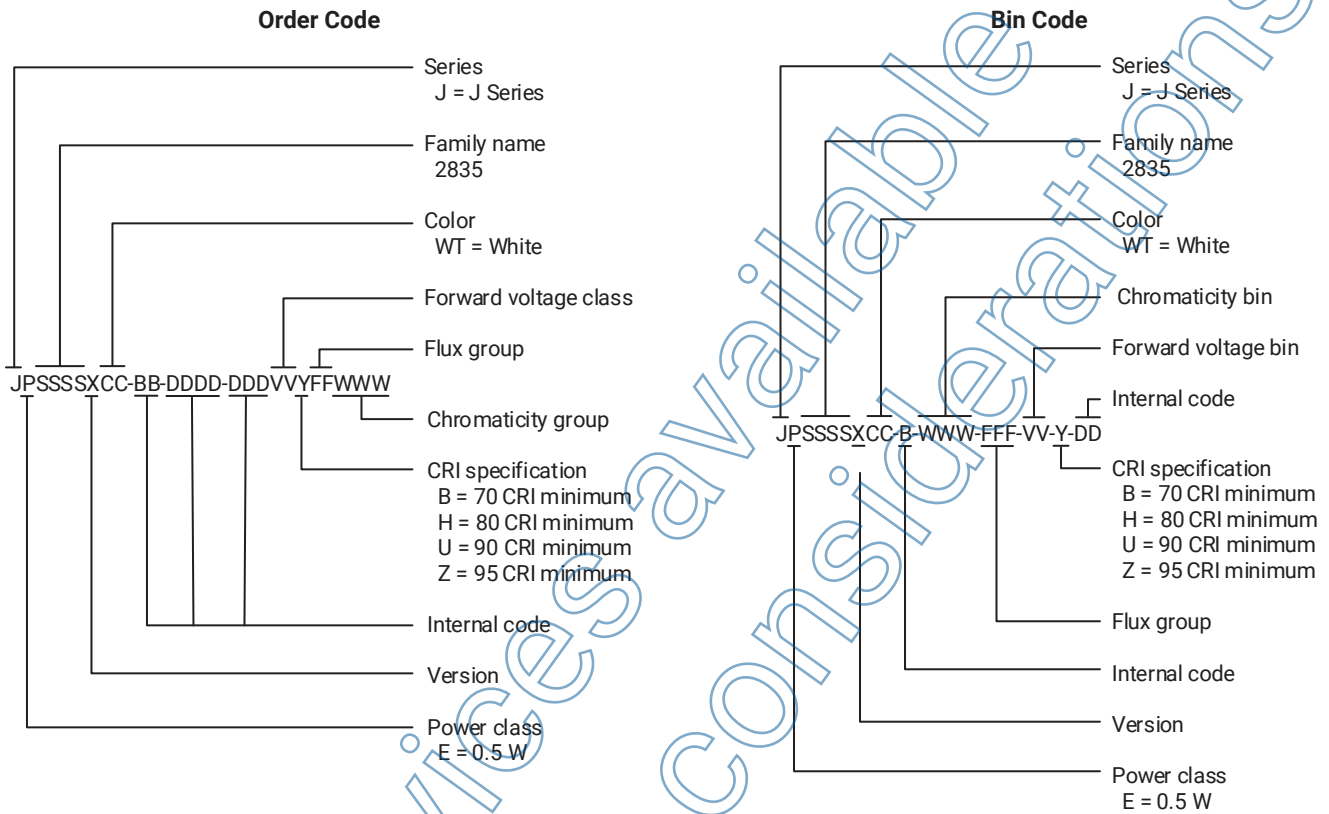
Order Code

JPSSSSXCC-BB-DDDD-DDDVVYFFWWW

Series
J = J Series

Family name
2835

Color
WT = White

Forward voltage class

Flux group

Chromaticity group

CRI specification
B = 70 CRI minimum
H = 80 CRI minimum
U = 90 CRI minimum
Z = 95 CRI minimum

Internal code

Version

Power class
E = 0.5 W

Bin Code

JPSSSSXCC-B-WWW-FFF-VV-Y-DD

Series
J = J Series

Family name
2835

Color
WT = White

Chromaticity bin

Forward voltage bin

Internal code

CRI specification
B = 70 CRI minimum
H = 80 CRI minimum
U = 90 CRI minimum
Z = 95 CRI minimum

Flux group

Internal code

Version

Power class
E = 0.5 W

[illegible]ices available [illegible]considerations